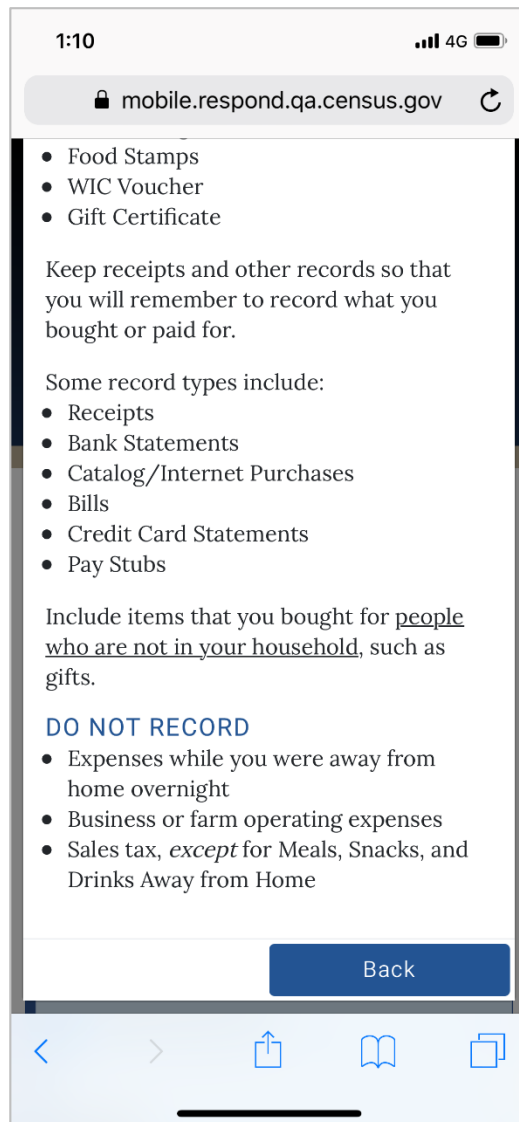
1:10
4G

mobile.respond.qa.census.gov

- Food Stamps
- WIC Voucher
- Gift Certificate

Keep receipts and other records so that you will remember to record what you bought or paid for.

Some record types include:
- Receipts
- Bank Statements
- Catalog/Internet Purchases
- Bills
- Credit Card Statements
- Pay Stubs

Include items that you bought for people who are not in your household, such as gifts.

DO NOT RECORD
- Expenses while you were away from home overnight
- Business or farm operating expenses
- Sales tax, *except* for Meals, Snacks, and Drinks Away from Home

Back